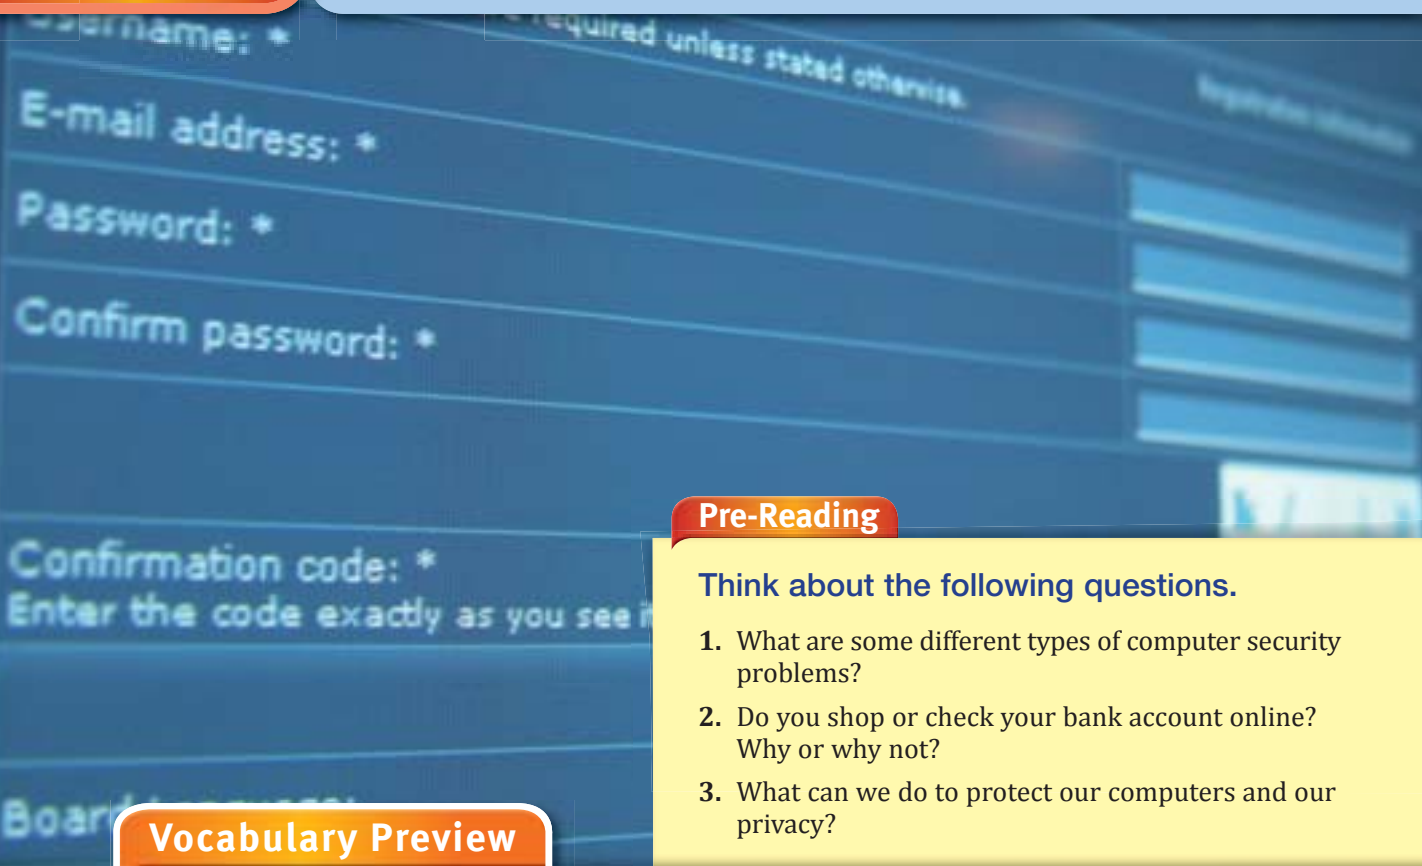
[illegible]name: *
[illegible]required unless stated otherwise.
E-mail address: *
Password: *
Confirm password: *
Confirmation code: *
Enter the code exactly as you see i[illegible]
Boar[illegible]

Pre-Reading

Think about the following questions.

1. What are some different types of computer security problems?

2. Do you shop or check your bank account online? Why or why not?

3. What can we do to protect our computers and our privacy?

Vocabulary Preview